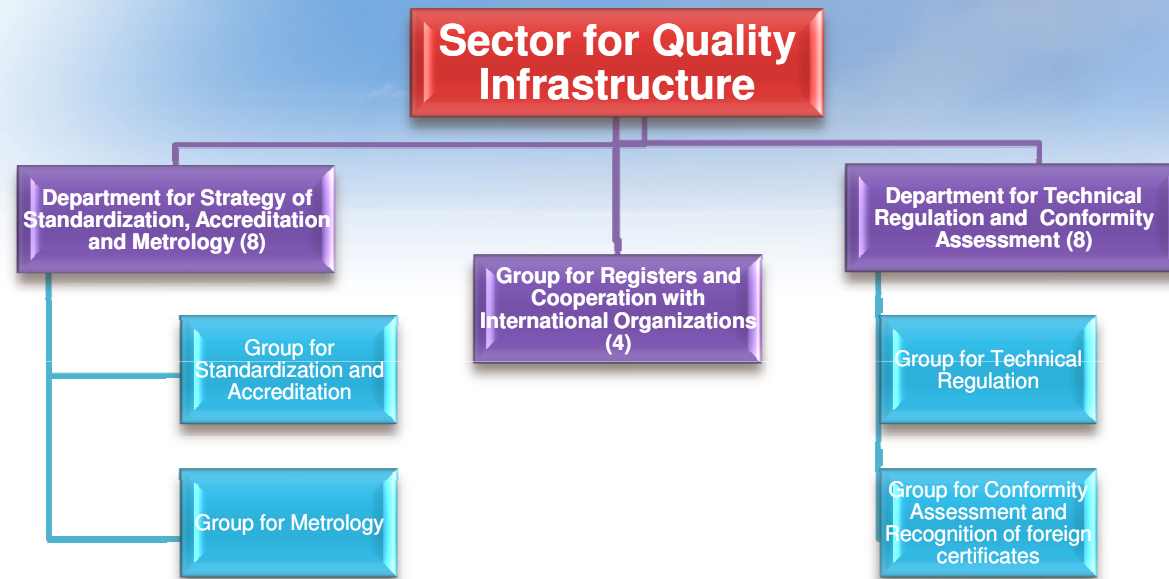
Sector for Quality Infrastructure

Department for Strategy of Standardization, Accreditation and Metrology (8)

Group for Standardization and Accreditation

Group for Metrology

Group for Registers and Cooperation with International Organizations (4)

Department for Technical Regulation and Conformity Assessment (8)

Group for Technical Regulation

Group for Conformity Assessment and Recognition of foreign certificates